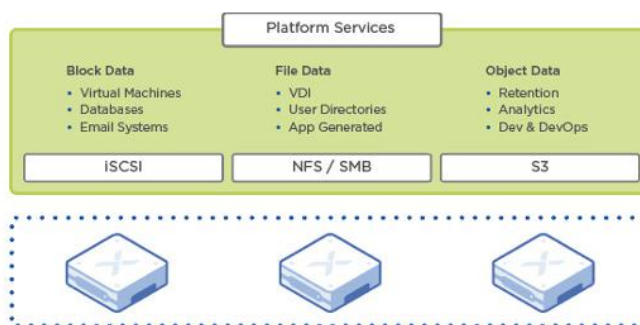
Platform Services

Block Data
• Virtual Machines
• Databases
• Email Systems

File Data
• VDI
• User Directories
• App Generated

Object Data
• Retention
• Analytics
• Dev & DevOps

iSCSI

NFS / SMB

S3